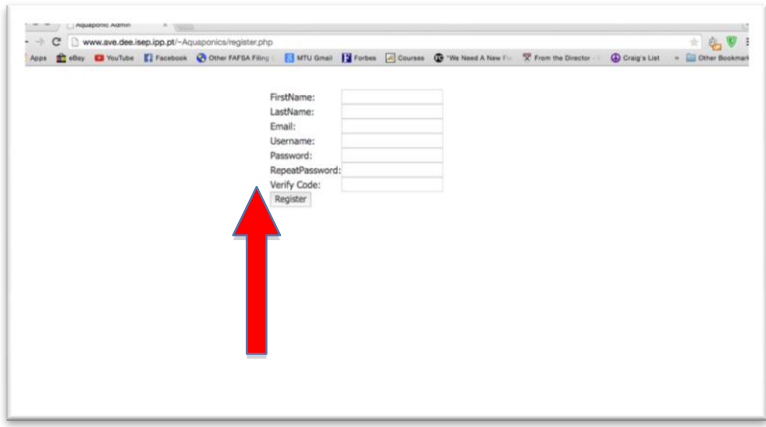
Aquaponic Admin

www.ave.dee.isep.ipp.pt/~Aquaponics/register.php

Apps eBay YouTube Facebook Other FAFSA Filing MTU Gmail Forbes Courses "We Need A New F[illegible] From the Director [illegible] Craig's List Other Bookmarks

FirstName:
LastName:
Email:
Username:
Password:
RepeatPassword:
Verify Code:
Register